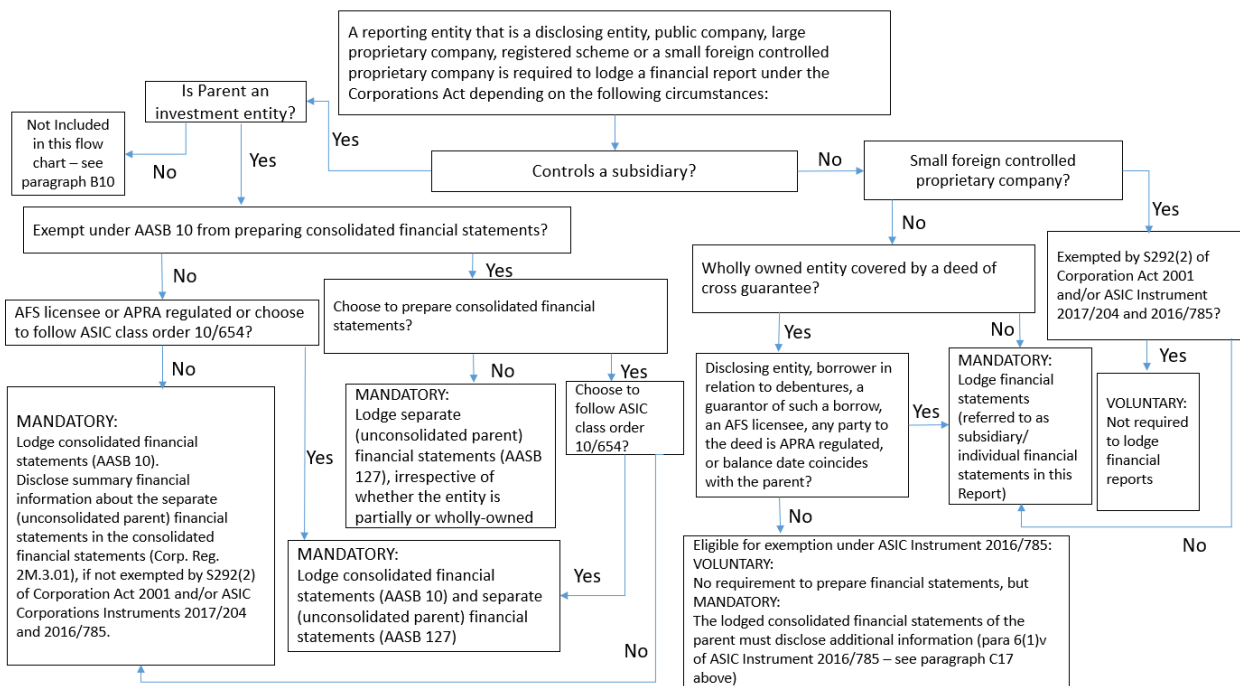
A reporting entity that is a disclosing entity, public company, large proprietary company, registered scheme or a small foreign controlled proprietary company is required to lodge a financial report under the Corporations Act depending on the following circumstances:

Is Parent an investment entity?

Not Included in this flow chart – see paragraph B10

No

Yes

Yes

Controls a subsidiary?

No

Small foreign controlled proprietary company?

Yes

No

Exempt under AASB 10 from preparing consolidated financial statements?

No

Yes

Wholly owned entity covered by a deed of cross guarantee?

Exempted by S292(2) of Corporation Act 2001 and/or ASIC Instrument 2017/204 and 2016/785?

AFS licensee or APRA regulated or choose to follow ASIC class order 10/654?

Choose to prepare consolidated financial statements?

Yes

No

No

Yes

Yes

No

MANDATORY:
Lodge consolidated financial statements (AASB 10).
Disclose summary financial information about the separate (unconsolidated parent) financial statements in the consolidated financial statements (Corp. Reg. 2M.3.01), if not exempted by S292(2) of Corporation Act 2001 and/or ASIC Corporations Instruments 2017/204 and 2016/785.

MANDATORY:
Lodge separate (unconsolidated parent) financial statements (AASB 127), irrespective of whether the entity is partially or wholly-owned

Choose to follow ASIC class order 10/654?

Disclosing entity, borrower in relation to debentures, a guarantor of such a borrow, an AFS licensee, any party to the deed is APRA regulated, or balance date coincides with the parent?

Yes

MANDATORY:
Lodge financial statements (referred to as subsidiary/ individual financial statements in this Report)

VOLUNTARY:
Not required to lodge financial reports

Yes

No

No

MANDATORY:
Lodge consolidated financial statements (AASB 10) and separate (unconsolidated parent) financial statements (AASB 127)

Yes

Eligible for exemption under ASIC Instrument 2016/785:
VOLUNTARY:
No requirement to prepare financial statements, but
MANDATORY:
The lodged consolidated financial statements of the parent must disclose additional information (para 6(1)v of ASIC Instrument 2016/785 – see paragraph C17 above)

No